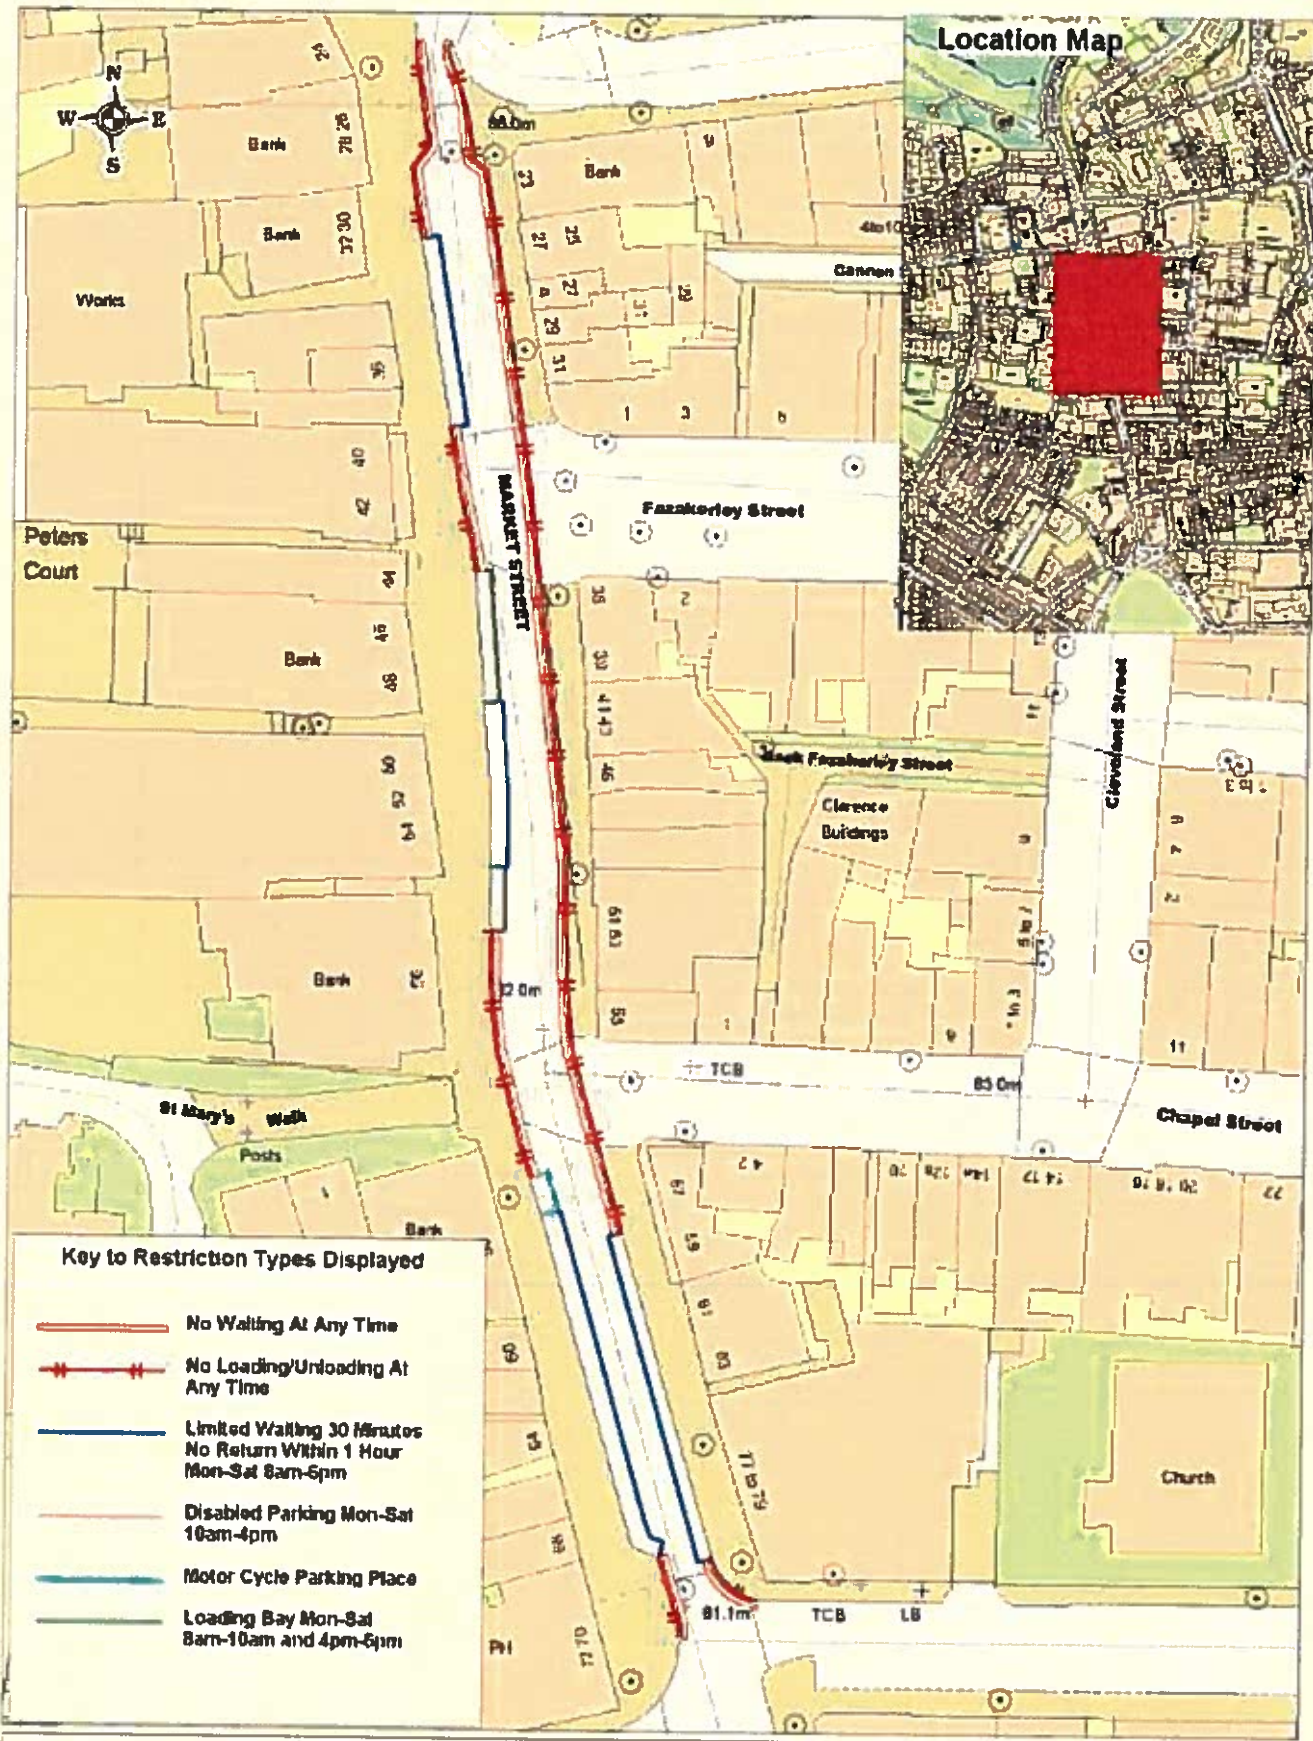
Location Map

N
W
E
S

24
Bank
28
26
Bank
32
30
Works
36
40
42
Peters Court
44
46
Bank
48
50
52
54
Bank
56
St Mary's Walk
Posts
Bank
60
64
66
PH
70
72

86.0m
23
Bank
27
25
27
29
31
1
3
5
Cannon
MARKET STREET
Fazakerley Street
35
39
41-43
45
Back Fazakerley Street
Clarence Buildings
Cleveland Street
61 63
65
82.0m
TCB
83.0m
Chapel Street
11
Church
71 to 79
81.1m
TCB
LB

Key to Restriction Types Displayed
No Waiting At Any Time
No Loading/Unloading At Any Time
Limited Waiting 30 Minutes No Return Within 1 Hour Mon-Sat 8am-6pm
Disabled Parking Mon-Sat 10am-4pm
Motor Cycle Parking Place
Loading Bay Mon-Sat 8am-10am and 4pm-6pm